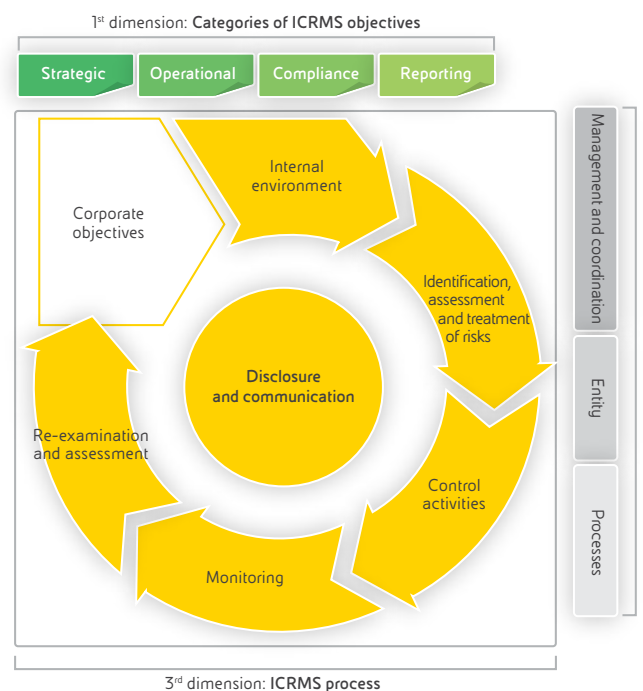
1st dimension: Categories of ICRMS objectives

Strategic
Operational
Compliance
Reporting

Management and coordination
Entity
Processes

Corporate objectives

Internal environment

Identification, assessment and treatment of risks

Control activities

Monitoring

Re-examination and assessment

Disclosure and communication

3rd dimension: ICRMS process